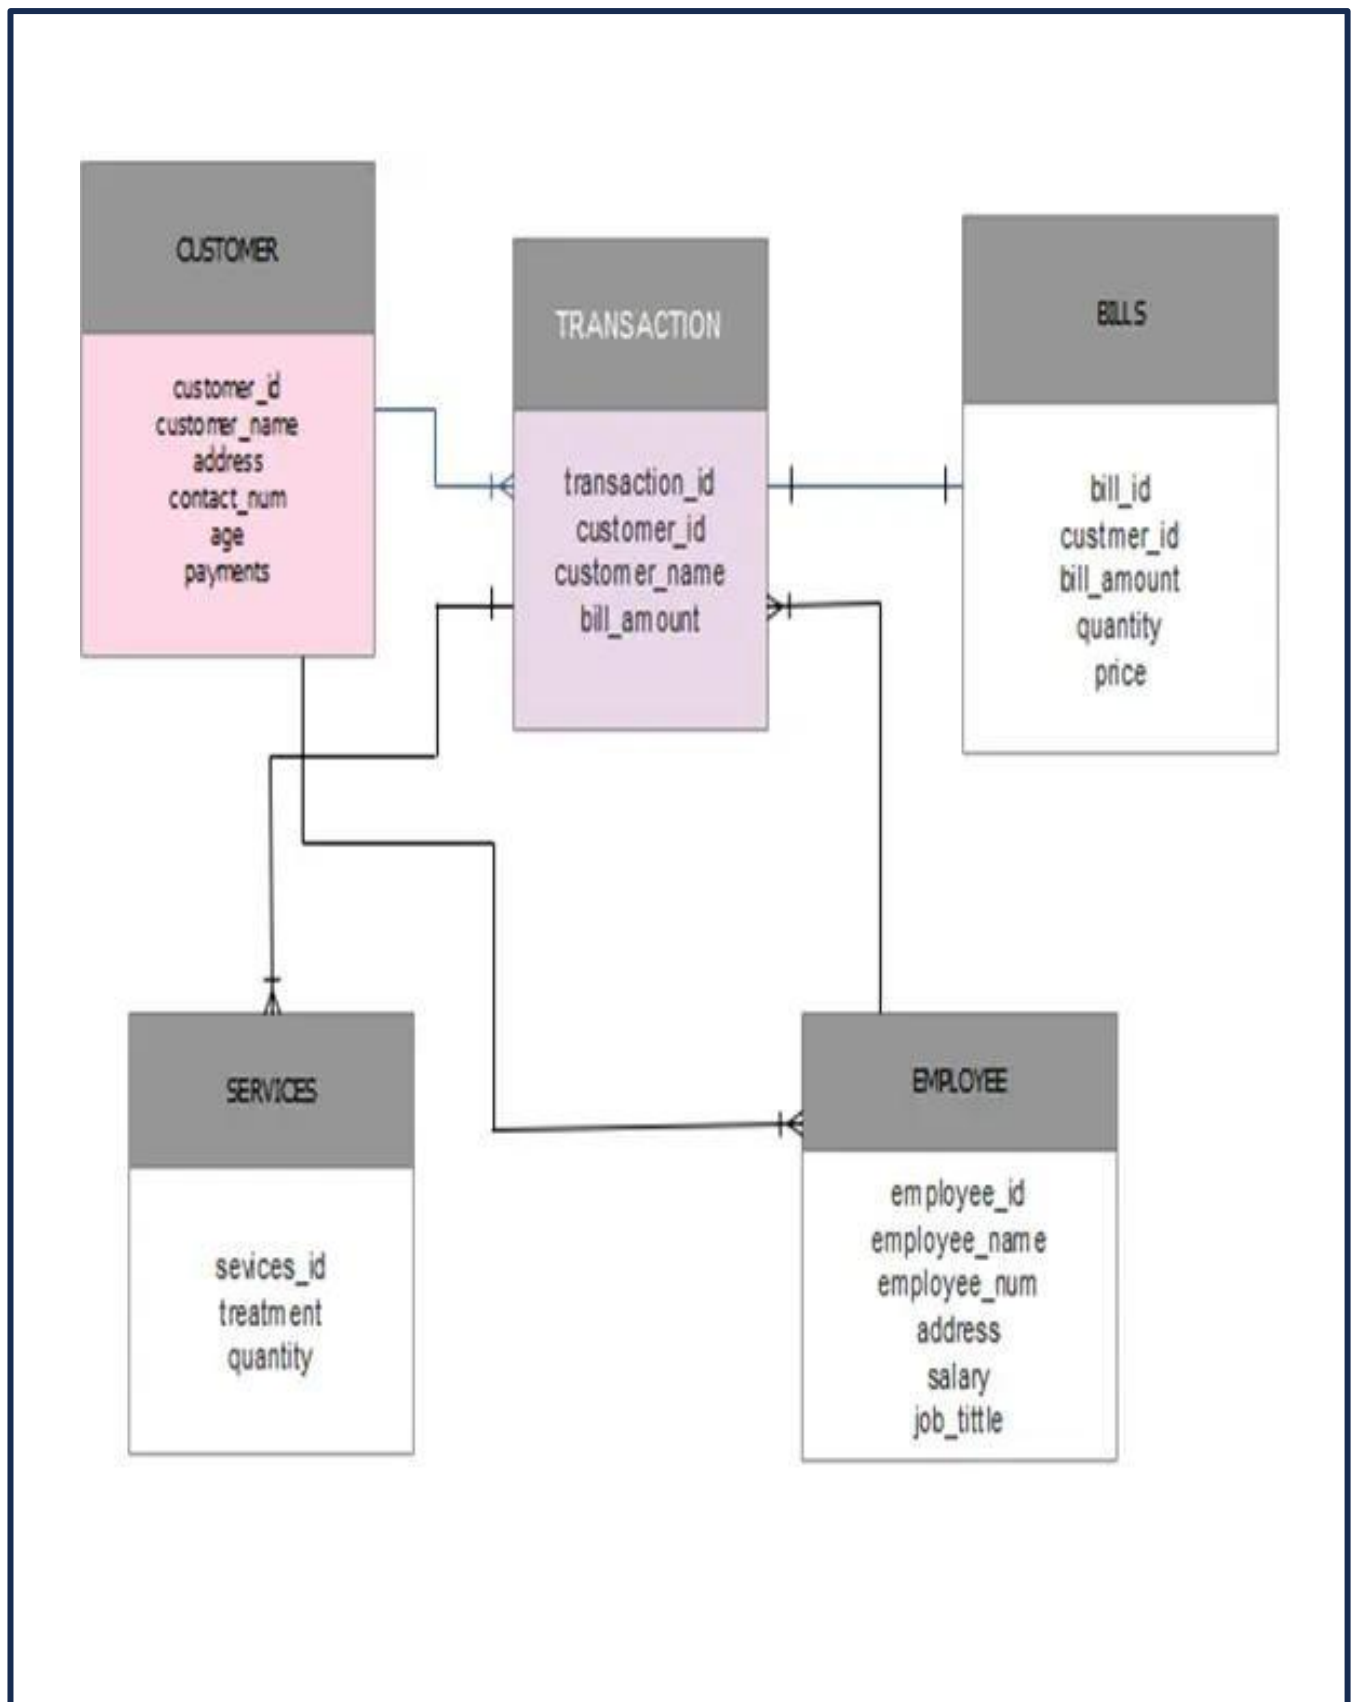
CUSTOMER

customer_id
customer_name
address
contact_num
age
payments

TRANSACTION

transaction_id
customer_id
customer_name
bill_amount

BILLS

bill_id
custmer_id
bill_amount
quantity
price

SERVICES

sevices_id
treatment
quantity

EMPLOYEE

employee_id
employee_name
employee_num
address
salary
job_tittle